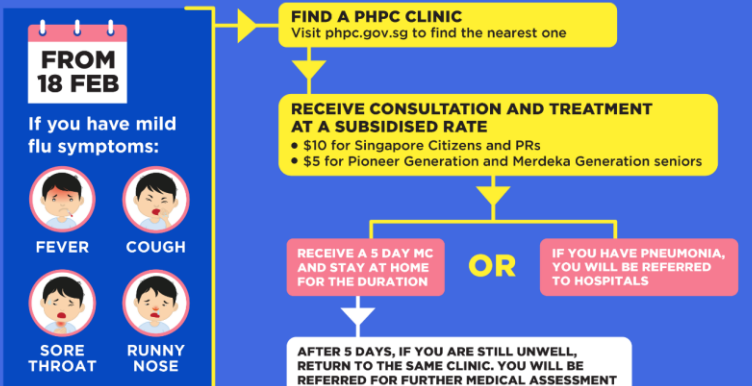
FROM 18 FEB

If you have mild flu symptoms:

FEVER

COUGH

SORE THROAT

RUNNY NOSE

FIND A PHPC CLINIC
Visit phpc.gov.sg to find the nearest one

RECEIVE CONSULTATION AND TREATMENT AT A SUBSIDISED RATE
• $10 for Singapore Citizens and PRs
• $5 for Pioneer Generation and Merdeka Generation seniors

RECEIVE A 5 DAY MC AND STAY AT HOME FOR THE DURATION

OR

IF YOU HAVE PNEUMONIA, YOU WILL BE REFERRED TO HOSPITALS

AFTER 5 DAYS, IF YOU ARE STILL UNWELL, RETURN TO THE SAME CLINIC. YOU WILL BE REFERRED FOR FURTHER MEDICAL ASSESSMENT